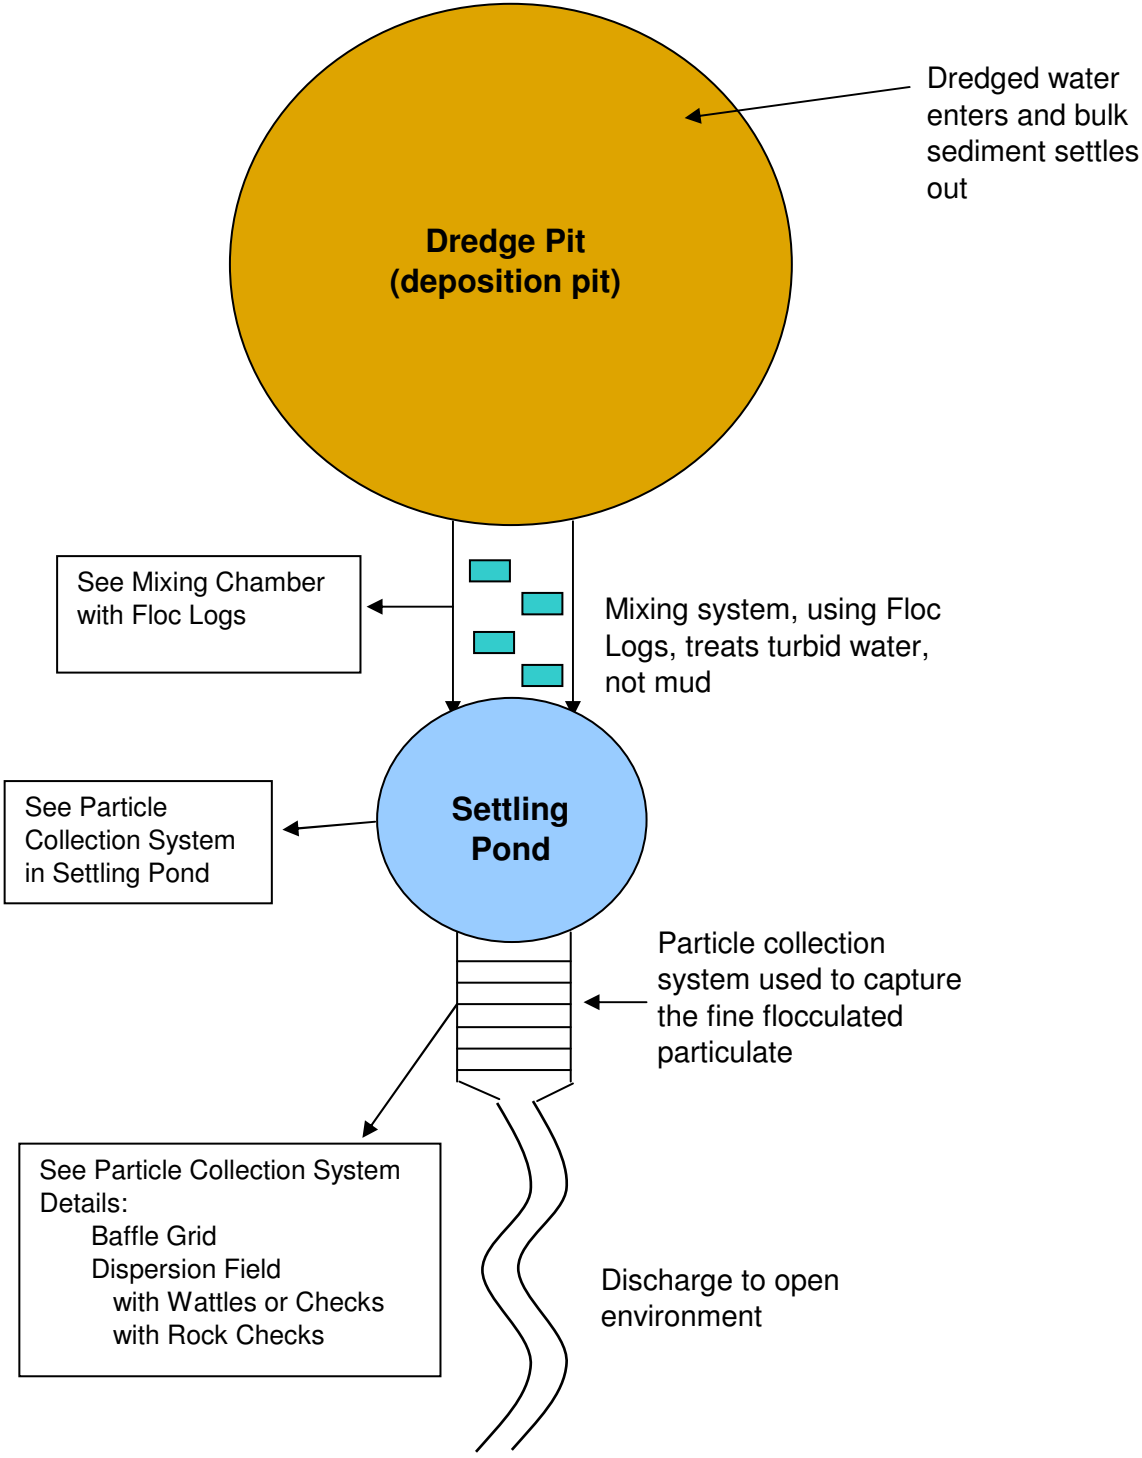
Dredged water enters and bulk sediment settles out

Dredge Pit
(deposition pit)

See Mixing Chamber with Floc Logs

Mixing system, using Floc Logs, treats turbid water, not mud

See Particle Collection System in Settling Pond

Settling Pond

Particle collection system used to capture the fine flocculated particulate

See Particle Collection System Details:
Baffle Grid
Dispersion Field
with Wattles or Checks
with Rock Checks

Discharge to open environment